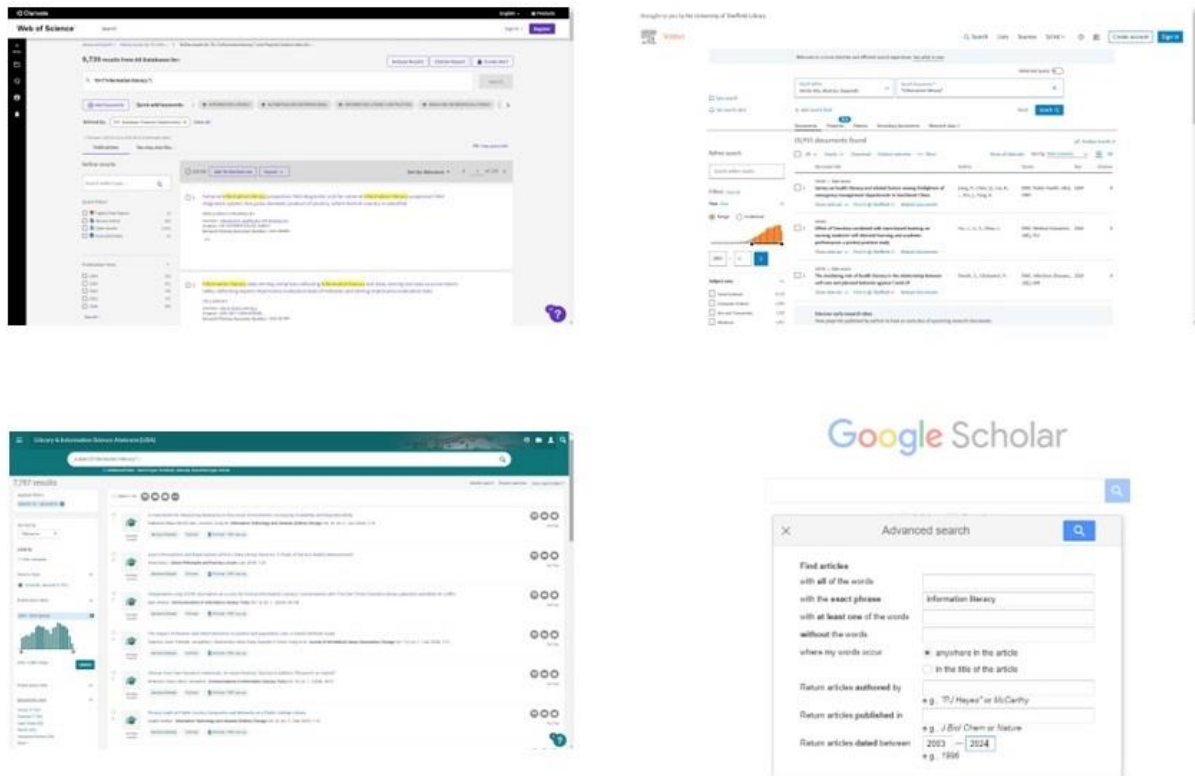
Clarivate

Web of Science

9,739 results from All Databases for:

Refine results

Brought to you by the University of Sheffield Library

Scopus

Search Lists Sources SciVal

Create account Sign in

15,951 documents found

Refine search

Library & Information Science Abstracts (LISA)

7,787 results

Google Scholar

Advanced search

Find articles

with all of the words

with the exact phrase Information literacy

with at least one of the words

without the words

where my words occur

anywhere in the article

in the title of the article

Return articles authored by

e.g., "PJ Hayes" or McCarthy

Return articles published in

e.g., J Biol Chem or Nature

Return articles dated between 2003 — 2024

e.g., 1996